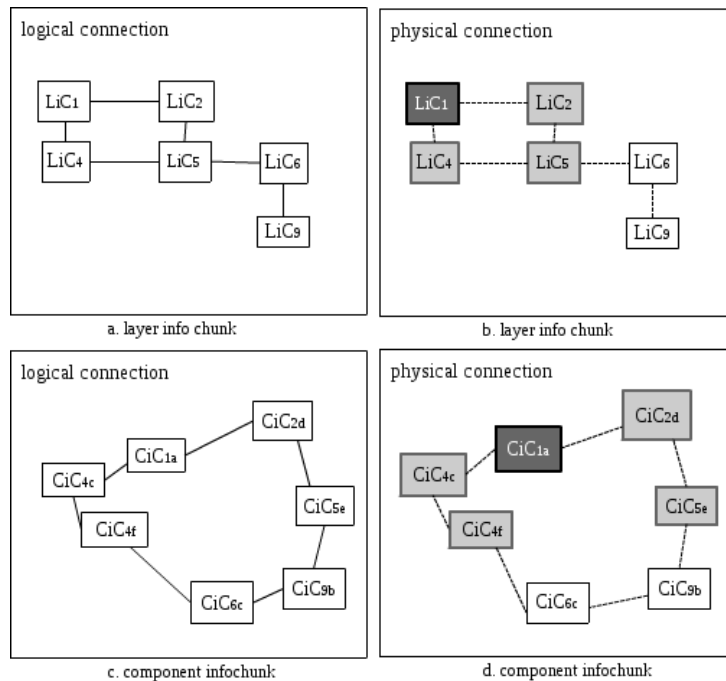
logical connection

$LiC_1$
$LiC_2$
$LiC_4$
$LiC_5$
$LiC_6$
$LiC_9$

a. layer info chunk

physical connection

$LiC_1$
$LiC_2$
$LiC_4$
$LiC_5$
$LiC_6$
$LiC_9$

b. layer info chunk

logical connection

$CiC_{2d}$
$CiC_{1a}$
$CiC_{4c}$
$CiC_{5e}$
$CiC_{4f}$
$CiC_{6c}$
$CiC_{9b}$

c. component infochunk

physical connection

$CiC_{2d}$
$CiC_{1a}$
$CiC_{4c}$
$CiC_{5e}$
$CiC_{4f}$
$CiC_{6c}$
$CiC_{9b}$

d. component infochunk